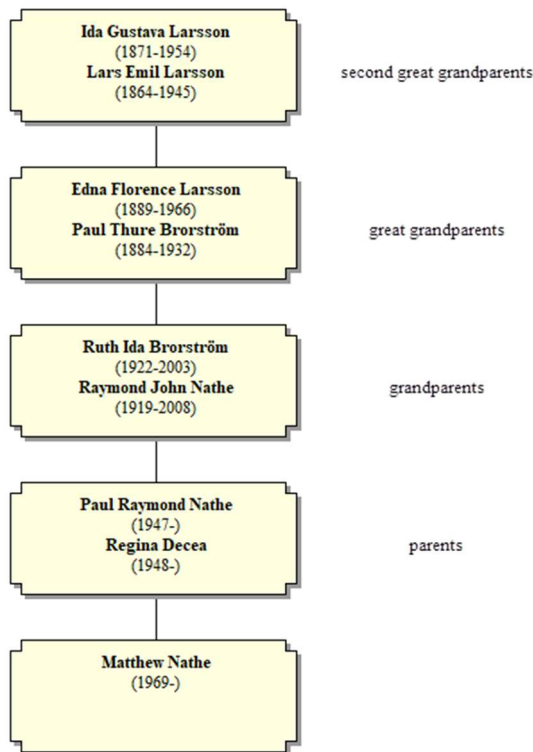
Ida Gustava Larsson
(1871-1954)
Lars Emil Larsson
(1864-1945)

second great grandparents

Edna Florence Larsson
(1889-1966)
Paul Thure Brorström
(1884-1932)

great grandparents

Ruth Ida Brorström
(1922-2003)
Raymond John Nathe
(1919-2008)

grandparents

Paul Raymond Nathe
(1947-)
Regina Decea
(1948-)

parents

Matthew Nathe
(1969-)